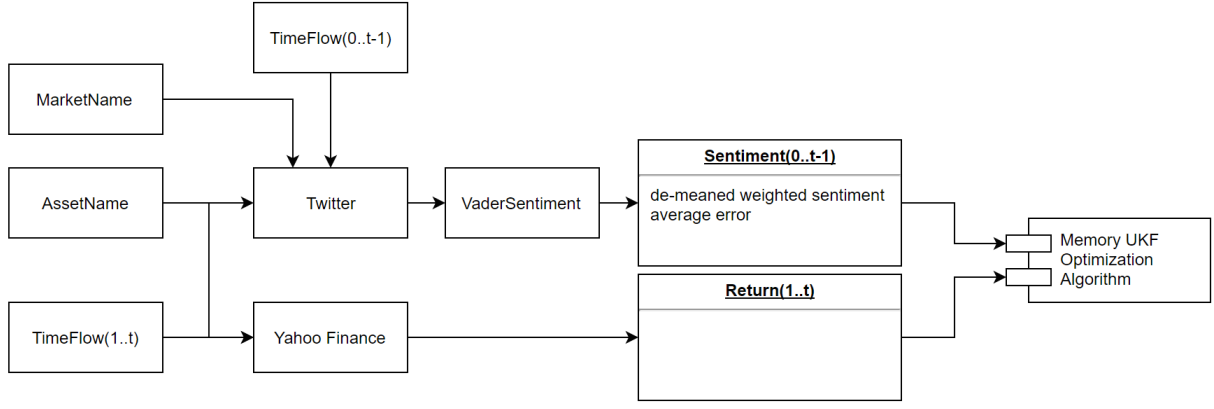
TimeFlow(0..t-1)

MarketName

AssetName

Twitter

VaderSentiment

Sentiment(0..t-1)

de-meaned weighted sentiment average error

Memory UKF Optimization Algorithm

Return(1..t)

TimeFlow(1..t)

Yahoo Finance